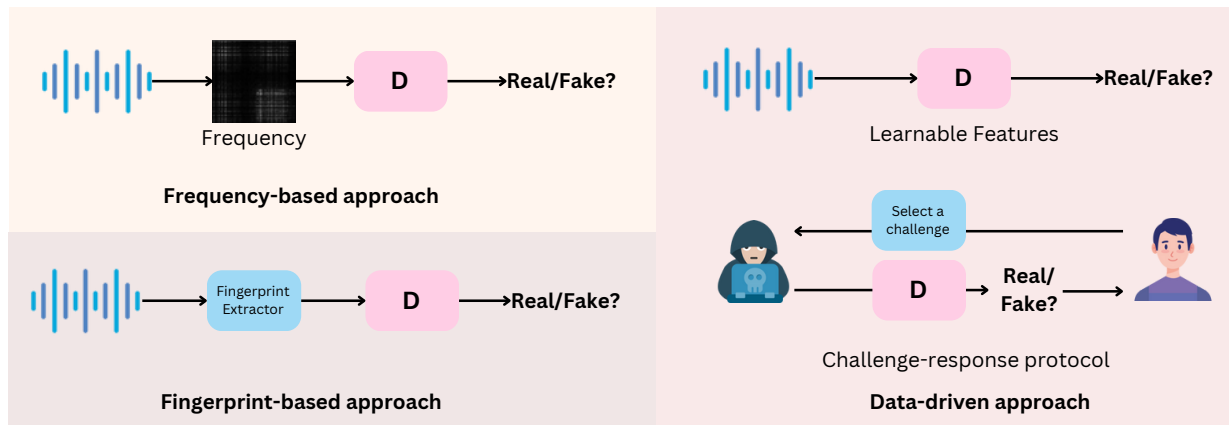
D

Real/Fake?

Frequency

Frequency-based approach

Fingerprint Extractor

D

Real/Fake?

Fingerprint-based approach

D

Real/Fake?

Learnable Features

Select a challenge

D

Real/ Fake?

Challenge-response protocol

Data-driven approach